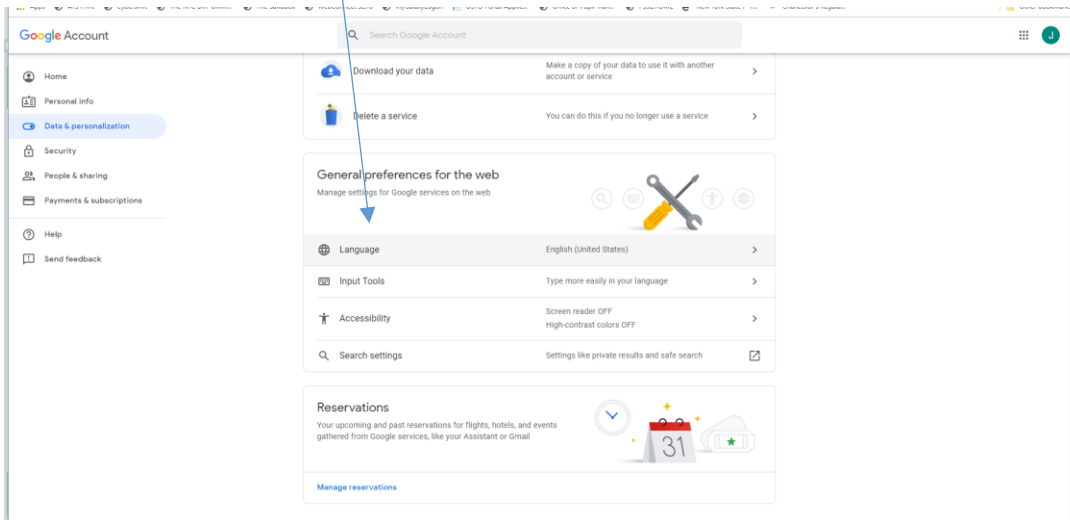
Google Account

Search Google Account

J

Home
Personal info
Data & personalization
Security
People & sharing
Payments & subscriptions
Help
Send feedback

Download your data
Make a copy of your data to use it with another account or service

Delete a service
You can do this if you no longer use a service

General preferences for the web
Manage settings for Google services on the web

Language
English (United States)

Input Tools
Type more easily in your language

Accessibility
Screen reader OFF
High-contrast colors OFF

Search settings
Settings like private results and safe search

Reservations
Your upcoming and past reservations for flights, hotels, and events gathered from Google services, like your Assistant or Gmail

31

Manage reservations